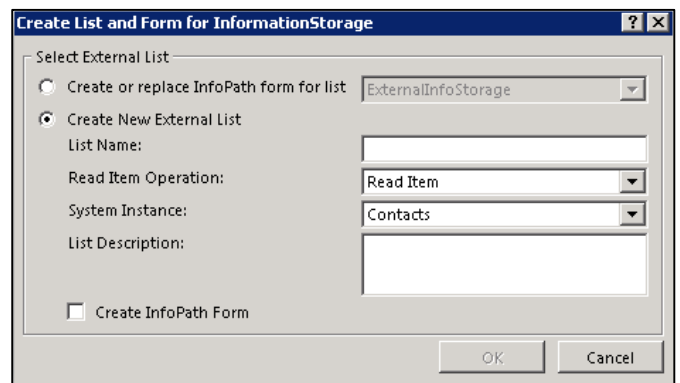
Create List and Form for InformationStorage

?

Select External List

Create or replace InfoPath form for list

ExternalInfoStorage

Create New External List

List Name:

Read Item Operation:

Read Item

System Instance:

Contacts

List Description:

Create InfoPath Form

OK

Cancel